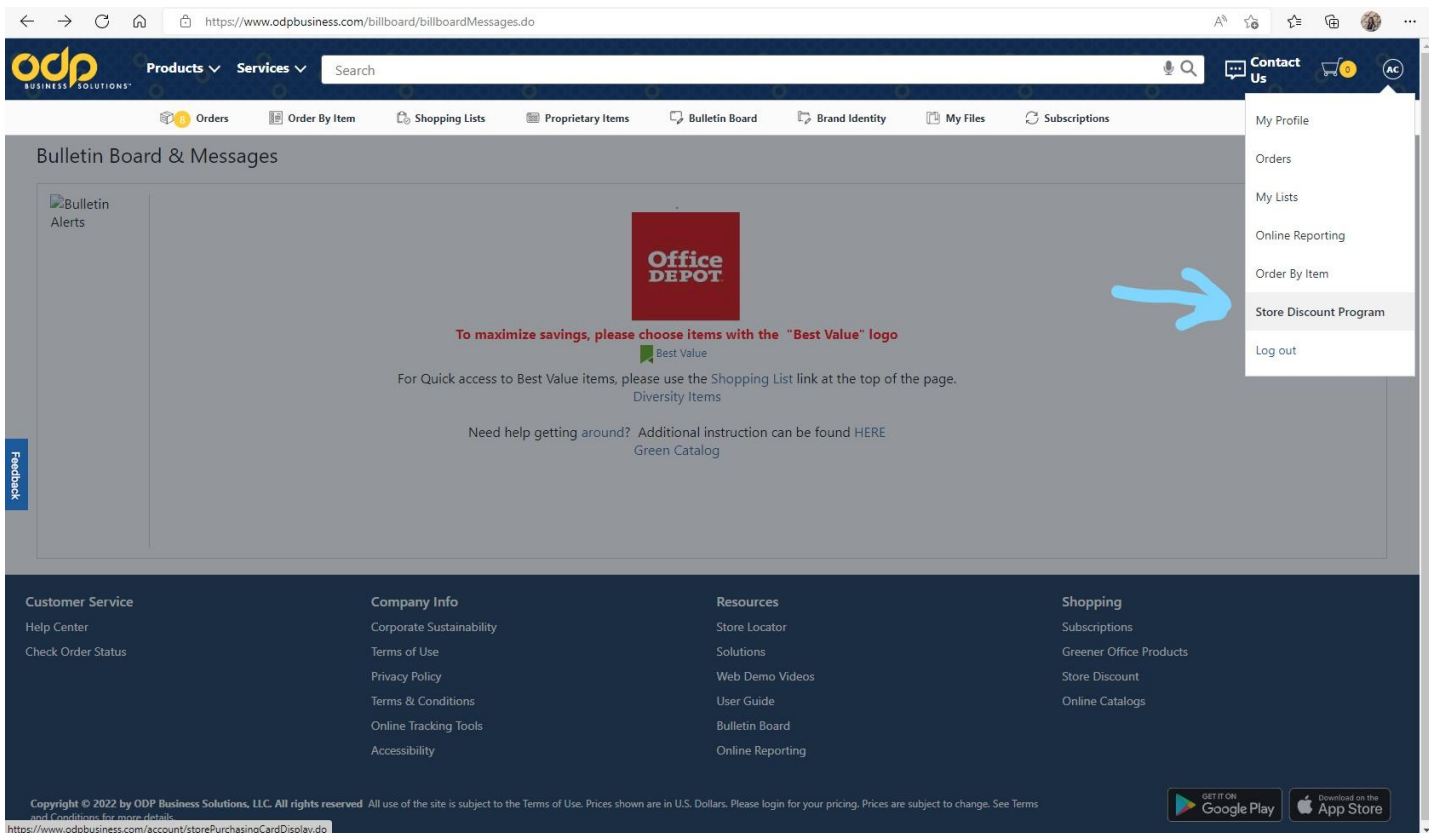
https://www.odpbusiness.com/billboard/billboardMessages.do

odp BUSINESS SOLUTIONS

Products Services Search

Contact Us 0 AC

8 Orders Order By Item Shopping Lists Proprietary Items Bulletin Board Brand Identity My Files Subscriptions

My Profile
Orders
My Lists
Online Reporting
Order By Item
Store Discount Program
Log out

Bulletin Board & Messages

Bulletin Alerts

Office DEPOT

To maximize savings, please choose items with the "Best Value" logo

Best Value

For Quick access to Best Value items, please use the Shopping List link at the top of the page.

Diversity Items

Need help getting around? Additional instruction can be found HERE

Green Catalog

Feedback

Customer Service
Help Center
Check Order Status

Company Info
Corporate Sustainability
Terms of Use
Privacy Policy
Terms & Conditions
Online Tracking Tools
Accessibility

Resources
Store Locator
Solutions
Web Demo Videos
User Guide
Bulletin Board
Online Reporting

Shopping
Subscriptions
Greener Office Products
Store Discount
Online Catalogs

Copyright © 2022 by ODP Business Solutions, LLC. All rights reserved All use of the site is subject to the Terms of Use. Prices shown are in U.S. Dollars. Please login for your pricing. Prices are subject to change. See Terms and Conditions for more details.

GET IT ON Google Play
Download on the App Store

https://www.odpbusiness.com/account/storePurchasingCardDisplay.do